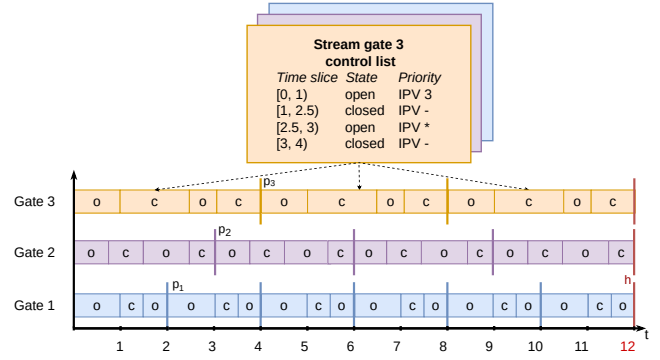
Stream gate 3 control list

| Time slice | State | Priority |
|---|---|---|
| [0, 1) | open | IPV 3 |
| [1, 2.5) | closed | IPV - |
| [2.5, 3) | open | IPV * |
| [3, 4) | closed | IPV - |

Gate 3 o c o c $p_3$ o c o c o c o c

Gate 2 o c o c $p_2$ o c o c o c o c o c o c

Gate 1 o c o $p_1$ o c o o c o c o o c o c o c o c

h

t

1 2 3 4 5 6 7 8 9 10 11 12